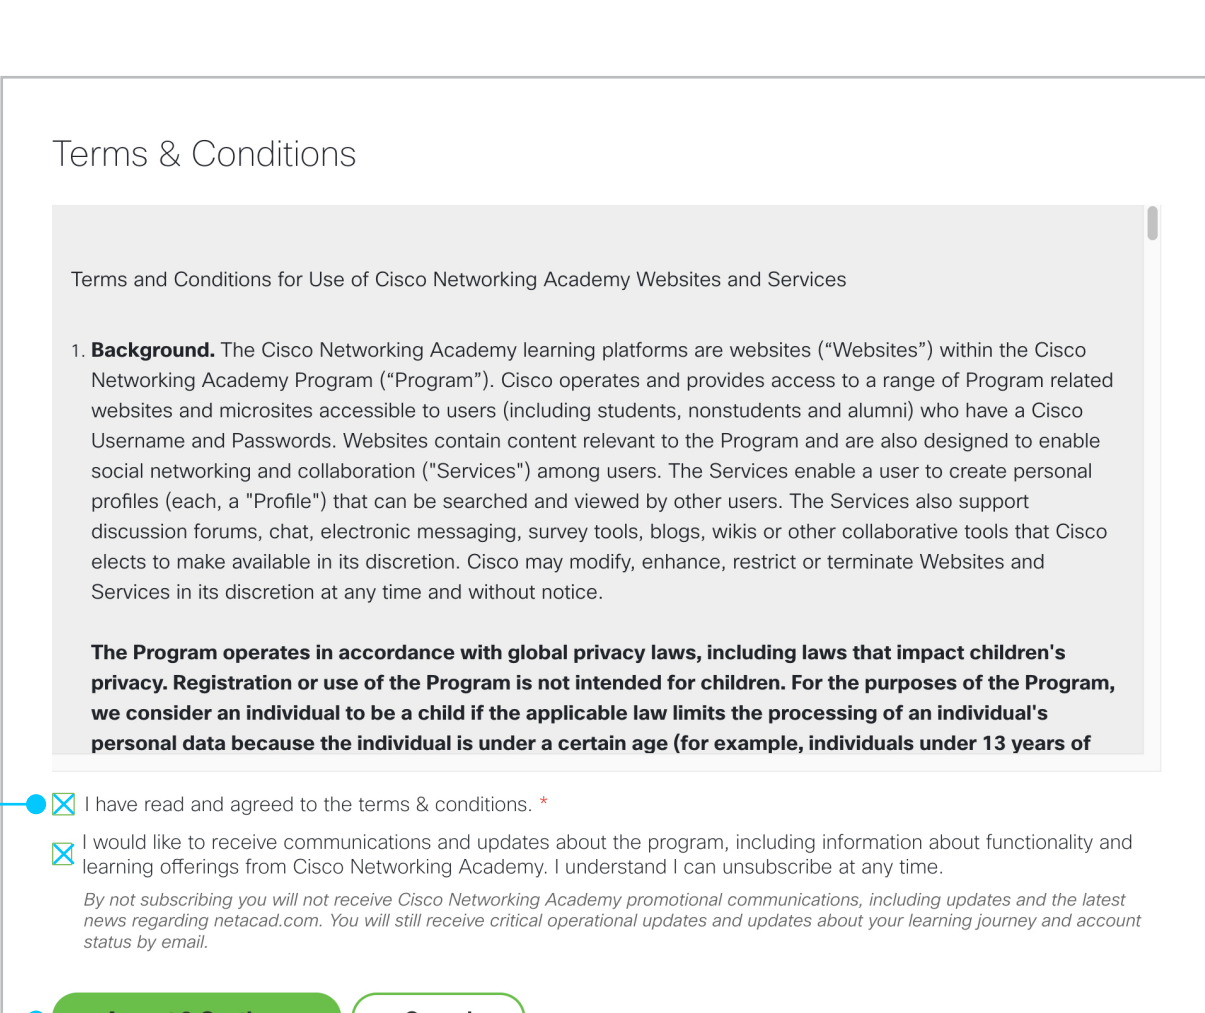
Terms & Conditions

Terms and Conditions for Use of Cisco Networking Academy Websites and Services

1. **Background.** The Cisco Networking Academy learning platforms are websites (“Websites”) within the Cisco Networking Academy Program (“Program”). Cisco operates and provides access to a range of Program related websites and microsites accessible to users (including students, nonstudents and alumni) who have a Cisco Username and Passwords. Websites contain content relevant to the Program and are also designed to enable social networking and collaboration ("Services") among users. The Services enable a user to create personal profiles (each, a "Profile") that can be searched and viewed by other users. The Services also support discussion forums, chat, electronic messaging, survey tools, blogs, wikis or other collaborative tools that Cisco elects to make available in its discretion. Cisco may modify, enhance, restrict or terminate Websites and Services in its discretion at any time and without notice.

**The Program operates in accordance with global privacy laws, including laws that impact children's privacy. Registration or use of the Program is not intended for children. For the purposes of the Program, we consider an individual to be a child if the applicable law limits the processing of an individual's personal data because the individual is under a certain age (for example, individuals under 13 years of**

I have read and agreed to the terms & conditions. *

I would like to receive communications and updates about the program, including information about functionality and learning offerings from Cisco Networking Academy. I understand I can unsubscribe at any time.

*By not subscribing you will not receive Cisco Networking Academy promotional communications, including updates and the latest news regarding netacad.com. You will still receive critical operational updates and updates about your learning journey and account status by email.*

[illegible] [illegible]